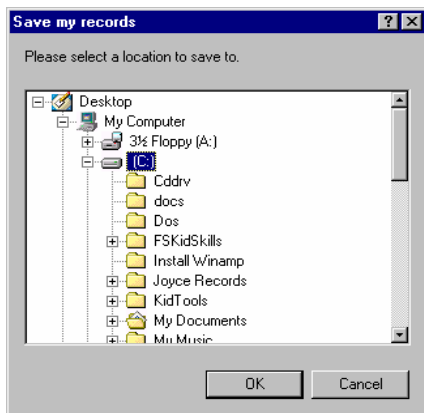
Save my records

?

X

Please select a location to save to.

Desktop

My Computer

3½ Floppy (A:)

(C:)

Cddrv

docs

Dos

FSKidSkills

Install Winamp

Joyce Records

KidTools

My Documents

My Music

OK

Cancel